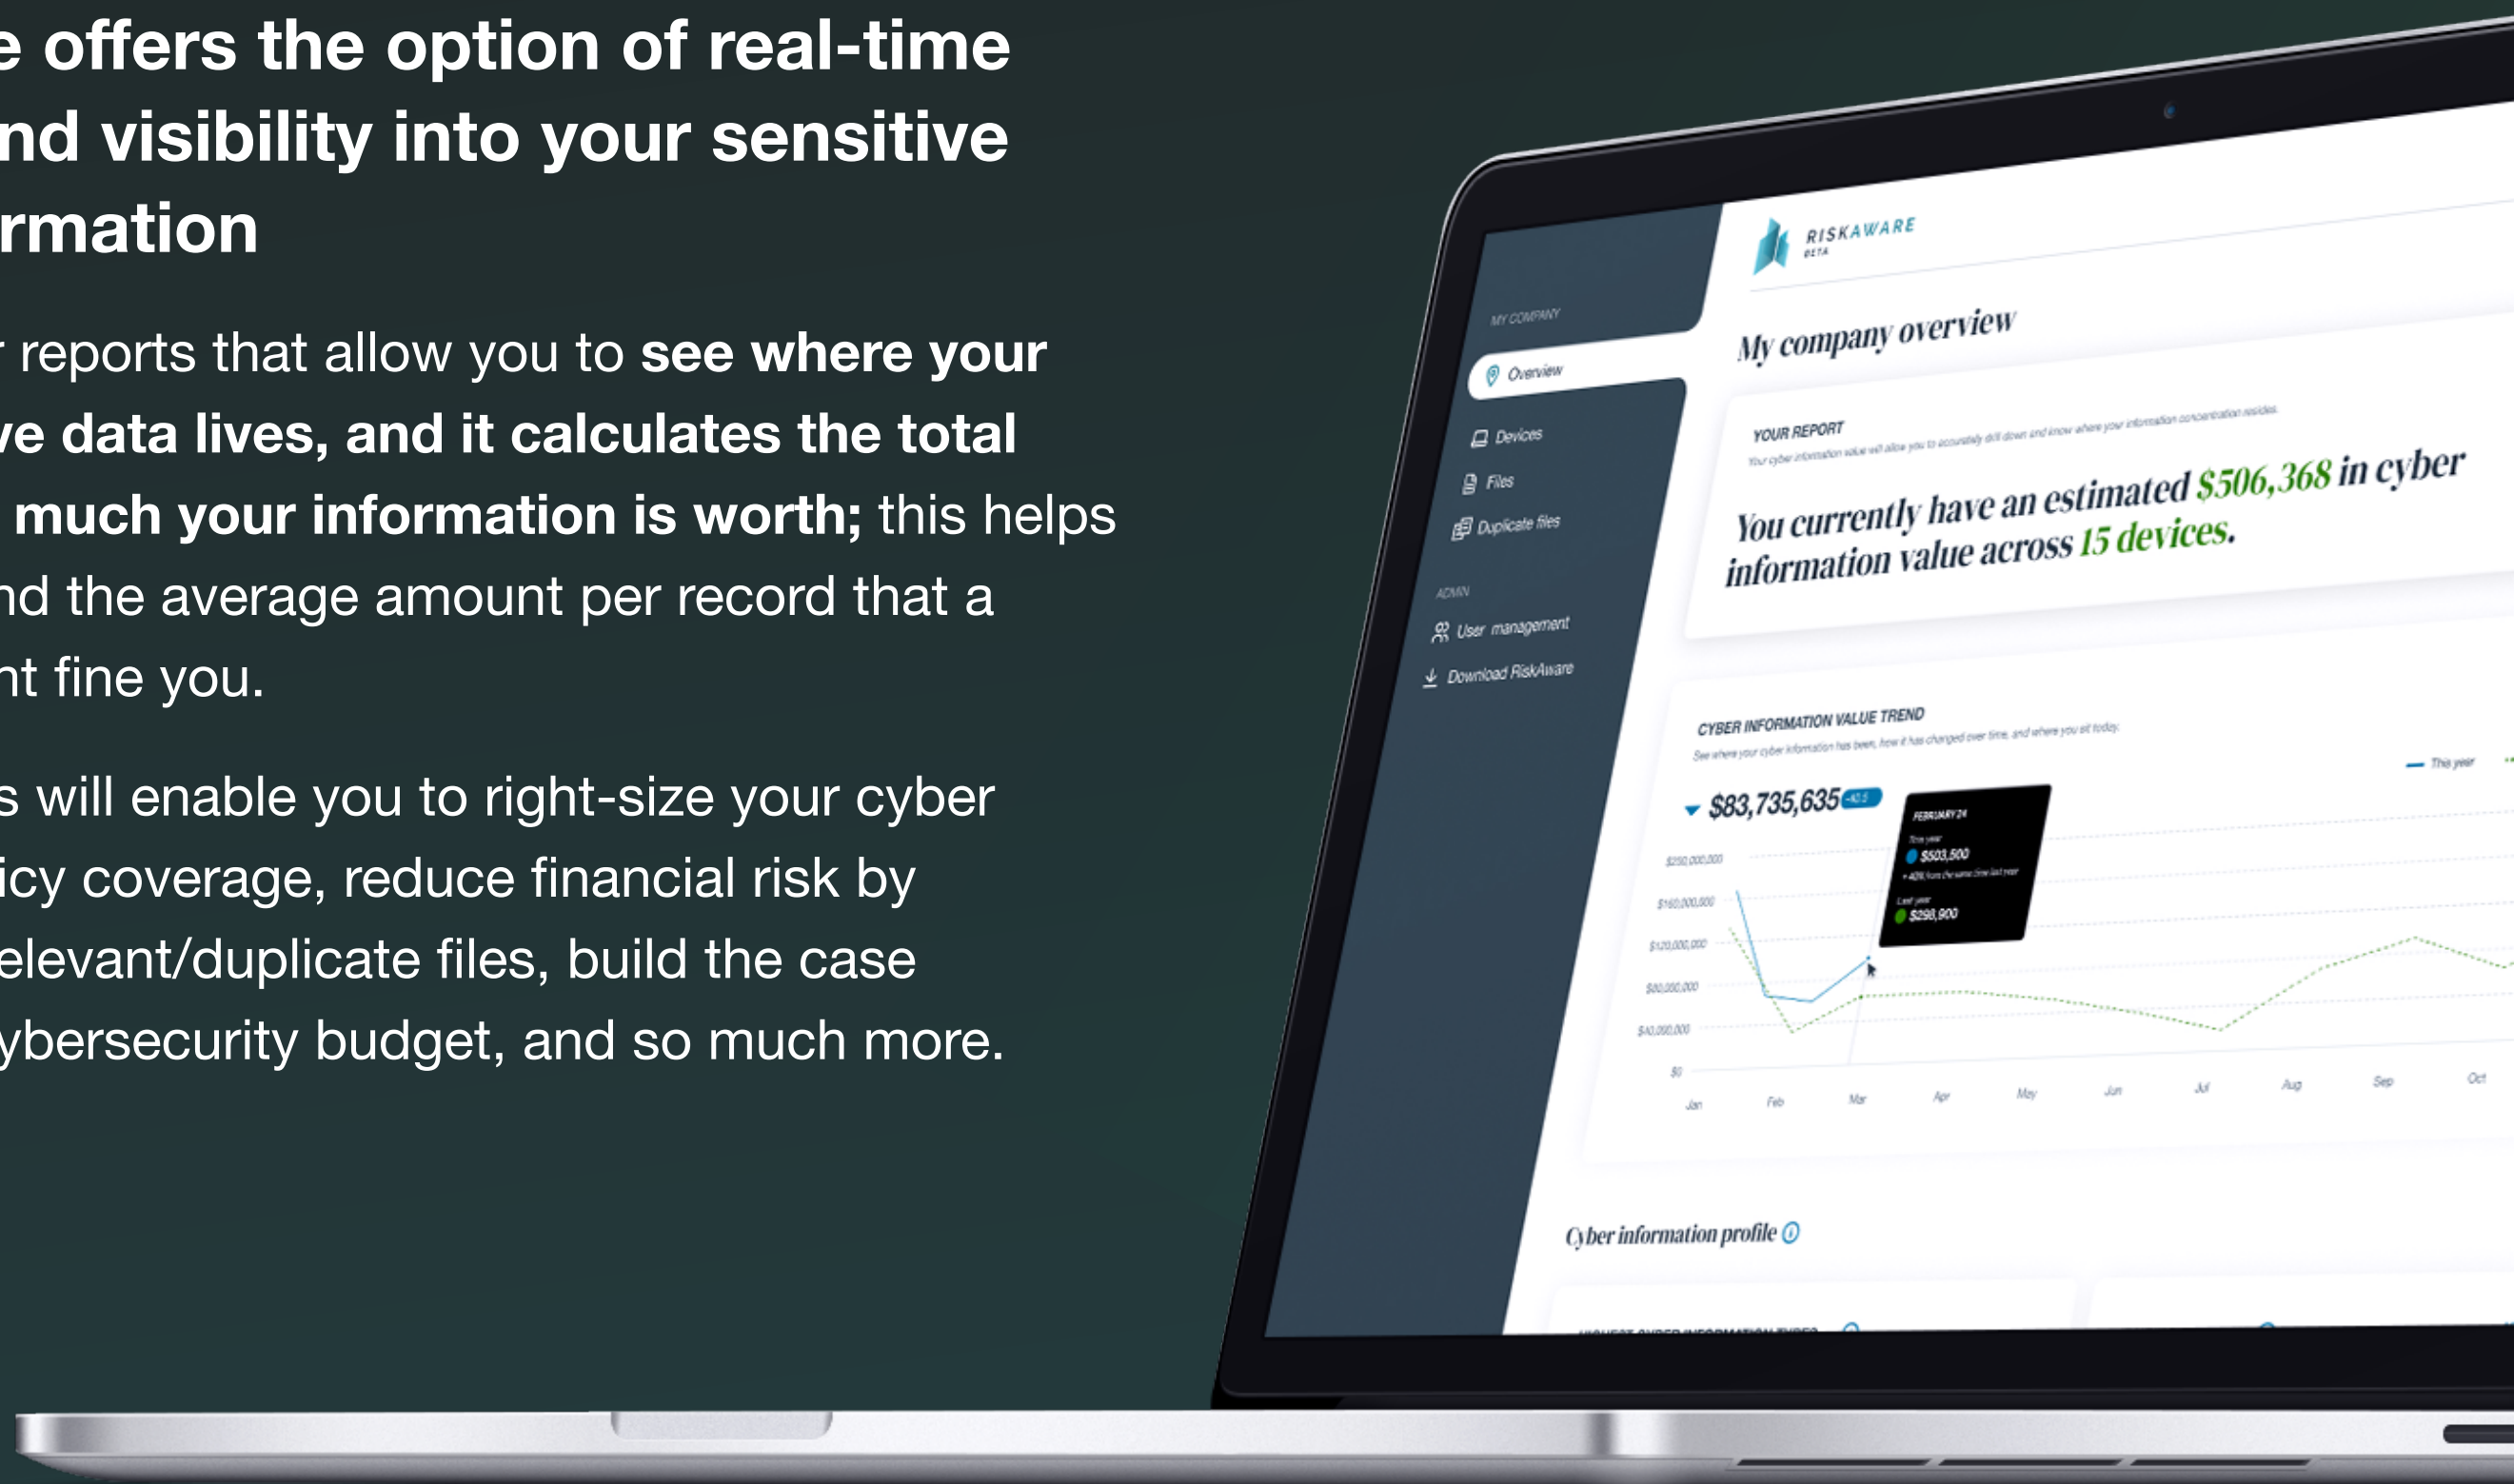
e offers the option of real-time nd visibility into your sensitive rmation

r reports that allow you to **see where your ve data lives, and it calculates the total much your information is worth;** this helps nd the average amount per record that a nt fine you.

s will enable you to right-size your cyber icy coverage, reduce financial risk by elevant/duplicate files, build the case ybersecurity budget, and so much more.

RISKAWARE
BETA

MY COMPANY
Overview
Devices
Files
Duplicate files
ADMIN
User management
Download RiskAware

My company overview

YOUR REPORT
Your cyber information value will allow you to accurately drill down and know where your information concentration resides.

You currently have an estimated $506,368 in cyber information value across 15 devices.

CYBER INFORMATION VALUE TREND
See where your cyber information has been, how it has changed over time, and where you sit today.

This year

$83,735,635 40.5

FEBRUARY 24
This year
$503,500
+ 40% from the same time last year
Last year
$298,900

$200,000,000
$160,000,000
$120,000,000
$80,000,000
$40,000,000
$0

Jan Feb Mar Apr May Jun Jul Aug Sep Oct

Cyber information profile